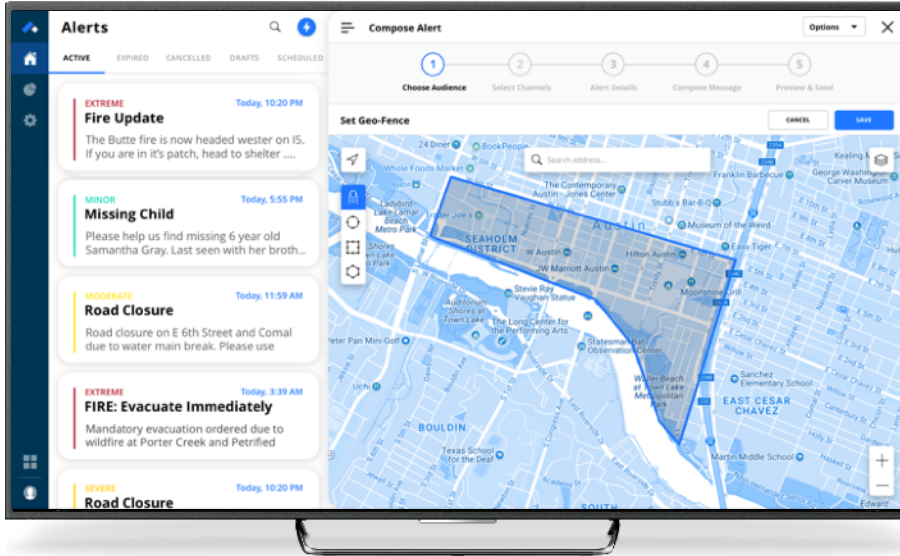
Alerts

ACTIVE EXPIRED CANCELLED DRAFTS SCHEDULED

EXTREME Today, 10:20 PM
Fire Update
The Butte fire is now headed wester on I5. If you are in it's patch, head to shelter ....

MINOR Today, 5:55 PM
Missing Child
Please help us find missing 6 year old Samantha Gray. Last seen with her broth...

MODERATE Today, 11:59 AM
Road Closure
Road closure on E 6th Street and Comal due to water main break. Please use

EXTREME Today, 3:39 AM
FIRE: Evacuate Immediately
Mandatory evacuation ordered due to wildfire at Porter Creek and Petrified

SEVERE Today, 10:20 PM
Road Closure

Compose Alert
Options

1 Choose Audience
2 Select Channels
3 Alert Details
4 Compose Message
5 Preview & Send

Set Geo-Fence
CANCEL SAVE

Search address...

24 Diner
BookPeople
Whole Foods Market
The Contemporary Austin - Jones Center
Franklin Barbecue
Keeling
George Washington Carver Museum
Ladybird Lake Lamar Beach Metro Park
Trader Joe's
SEAHOLM DISTRICT
Austin
W Austin
Hilton Austin
Museum of the Weird
Easy Tiger
JW Marriott Austin
Moonshine Grill
Stevie Ray Vaughan Statue
Auditorium Shores at Town Lake
The Long Center for the Performing Arts
Statesman Bat Observation Center
Peter Pan Mini-Golf
Waller Beach at Town Lake Metropolitan Park
Sanchez Elementary School
EAST CESAR CHAVEZ
BOULDIN
Texas School for the Deaf
Martin Middle School
SOUTH